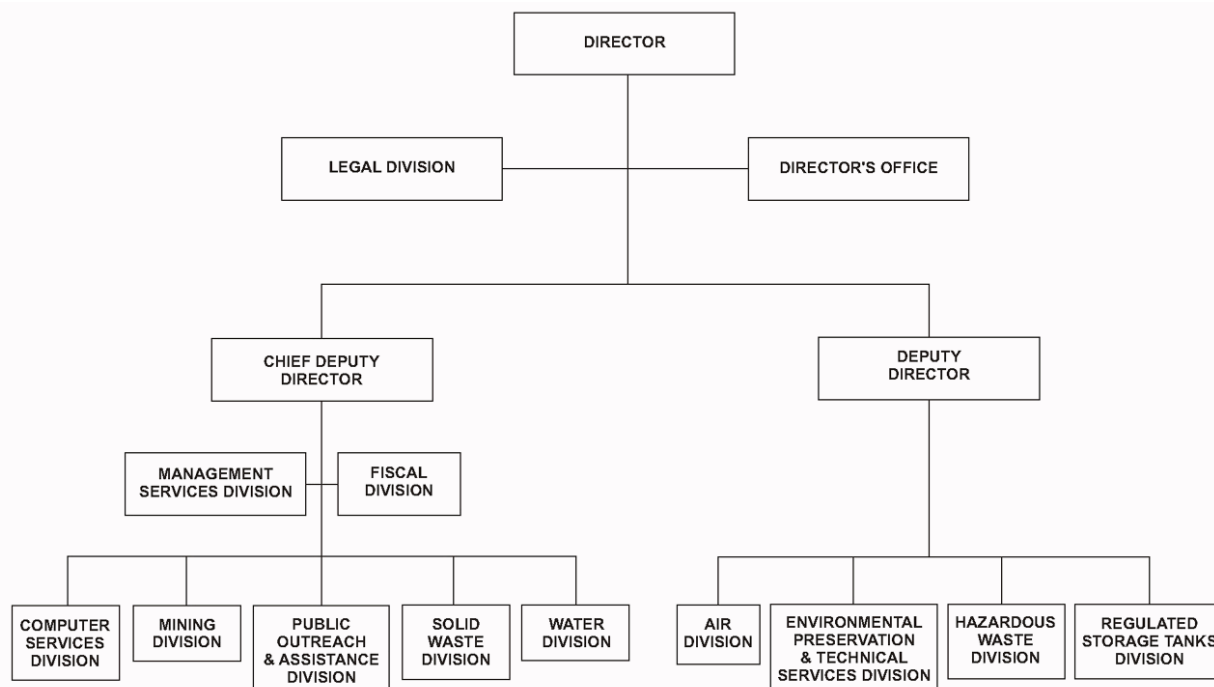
DIRECTOR

LEGAL DIVISION

DIRECTOR'S OFFICE

CHIEF DEPUTY DIRECTOR

DEPUTY DIRECTOR

MANAGEMENT SERVICES DIVISION

FISCAL DIVISION

COMPUTER SERVICES DIVISION

MINING DIVISION

PUBLIC OUTREACH & ASSISTANCE DIVISION

SOLID WASTE DIVISION

WATER DIVISION

AIR DIVISION

ENVIRONMENTAL PRESERVATION & TECHNICAL SERVICES DIVISION

HAZARDOUS WASTE DIVISION

REGULATED STORAGE TANKS DIVISION